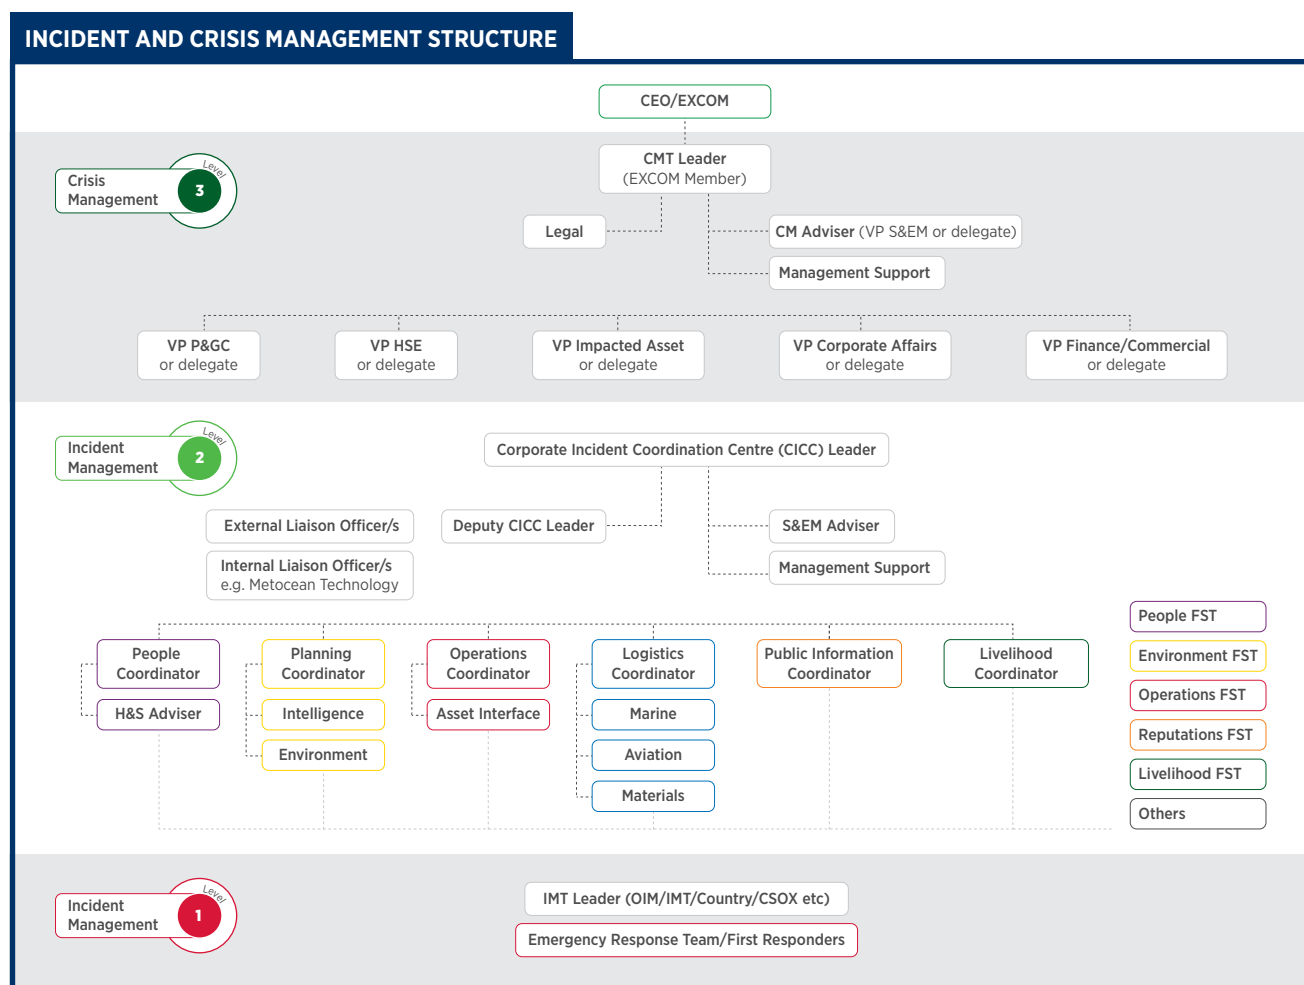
INCIDENT AND CRISIS MANAGEMENT STRUCTURE

CEO/EXCOM

Crisis Management
Level 3

CMT Leader (EXCOM Member)

Legal

CM Adviser (VP S&EM or delegate)

Management Support

VP P&GC or delegate

VP HSE or delegate

VP Impacted Asset or delegate

VP Corporate Affairs or delegate

VP Finance/Commercial or delegate

Incident Management
Level 2

Corporate Incident Coordination Centre (CICC) Leader

External Liaison Officer/s

Internal Liaison Officer/s e.g. Metocean Technology

Deputy CICC Leader

S&EM Adviser

Management Support

People Coordinator

H&S Adviser

Planning Coordinator

Intelligence

Environment

Operations Coordinator

Asset Interface

Logistics Coordinator

Marine

Aviation

Materials

Public Information Coordinator

Livelihood Coordinator

People FST

Environment FST

Operations FST

Reputations FST

Livelihood FST

Others

Incident Management
Level 1

IMT Leader (OIM/IMT/Country/CSOX etc)

Emergency Response Team/First Responders